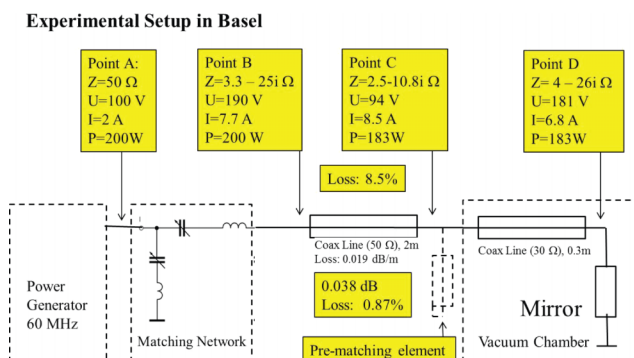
Experimental Setup in Basel

Point A:
Z=50 Ω
U=100 V
I=2 A
P=200W

Point B
Z=3.3 – 25i Ω
U=190 V
I=7.7 A
P=200 W

Point C
Z=2.5-10.8i Ω
U=94 V
I=8.5 A
P=183W

Point D
Z= 4 – 26i Ω
U=181 V
I=6.8 A
P=183W

Loss: 8.5%

Coax Line (50 Ω), 2m
Loss: 0.019 dB/m

Coax Line (30 Ω), 0.3m

Power Generator 60 MHz

0.038 dB
Loss: 0.87%

Mirror

Matching Network

Vacuum Chamber

Pre-matching element